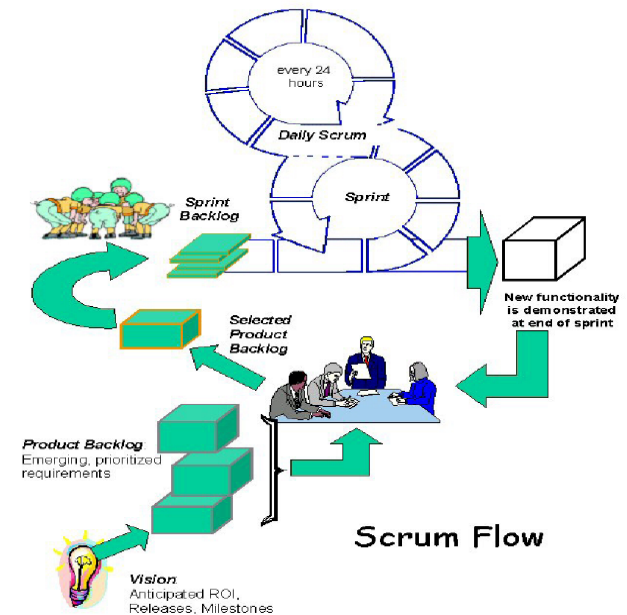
every 24 hours

Daily Scrum

Sprint

Sprint Backlog

New functionality is demonstrated at end of sprint

Selected Product Backlog

Product Backlog
Emerging, prioritized requirements

Scrum Flow

Vision
Anticipated ROI, Releases, Milestones